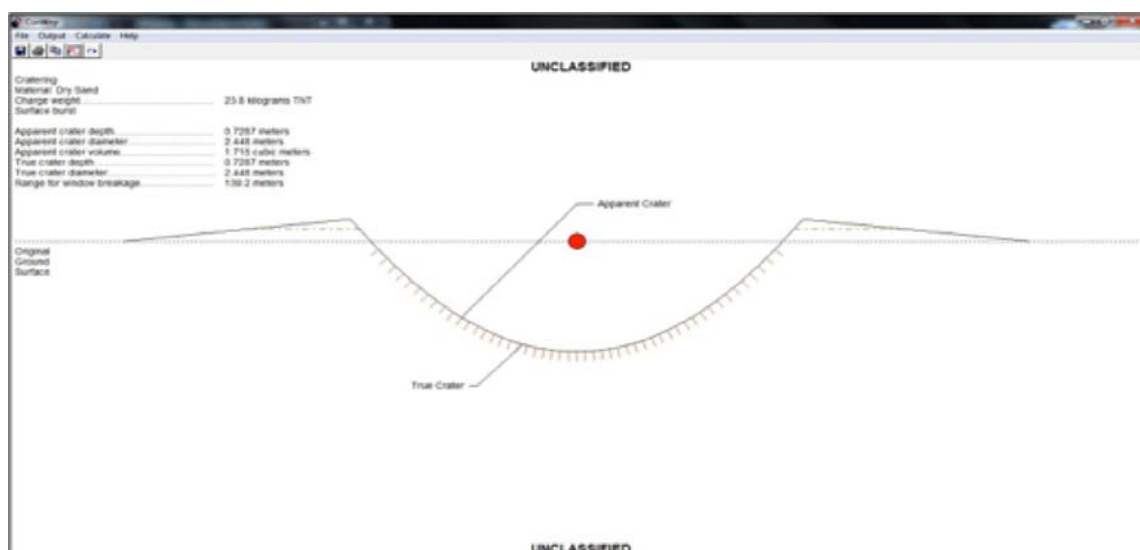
ConWep

File Output Calculate Help

UNCLASSIFIED

Cratering
Material: Dry Sand
Charge weight 23.6 kilograms TNT
Surface burst

Apparent crater depth 0.7267 meters
Apparent crater diameter 2.448 meters
Apparent crater volume 1.715 cubic meters
True crater depth 0.7267 meters
True crater diameter 2.448 meters
Range for window breakage 139.2 meters

Apparent Crater

Original Ground Surface

True Crater

UNCLASSIFIED